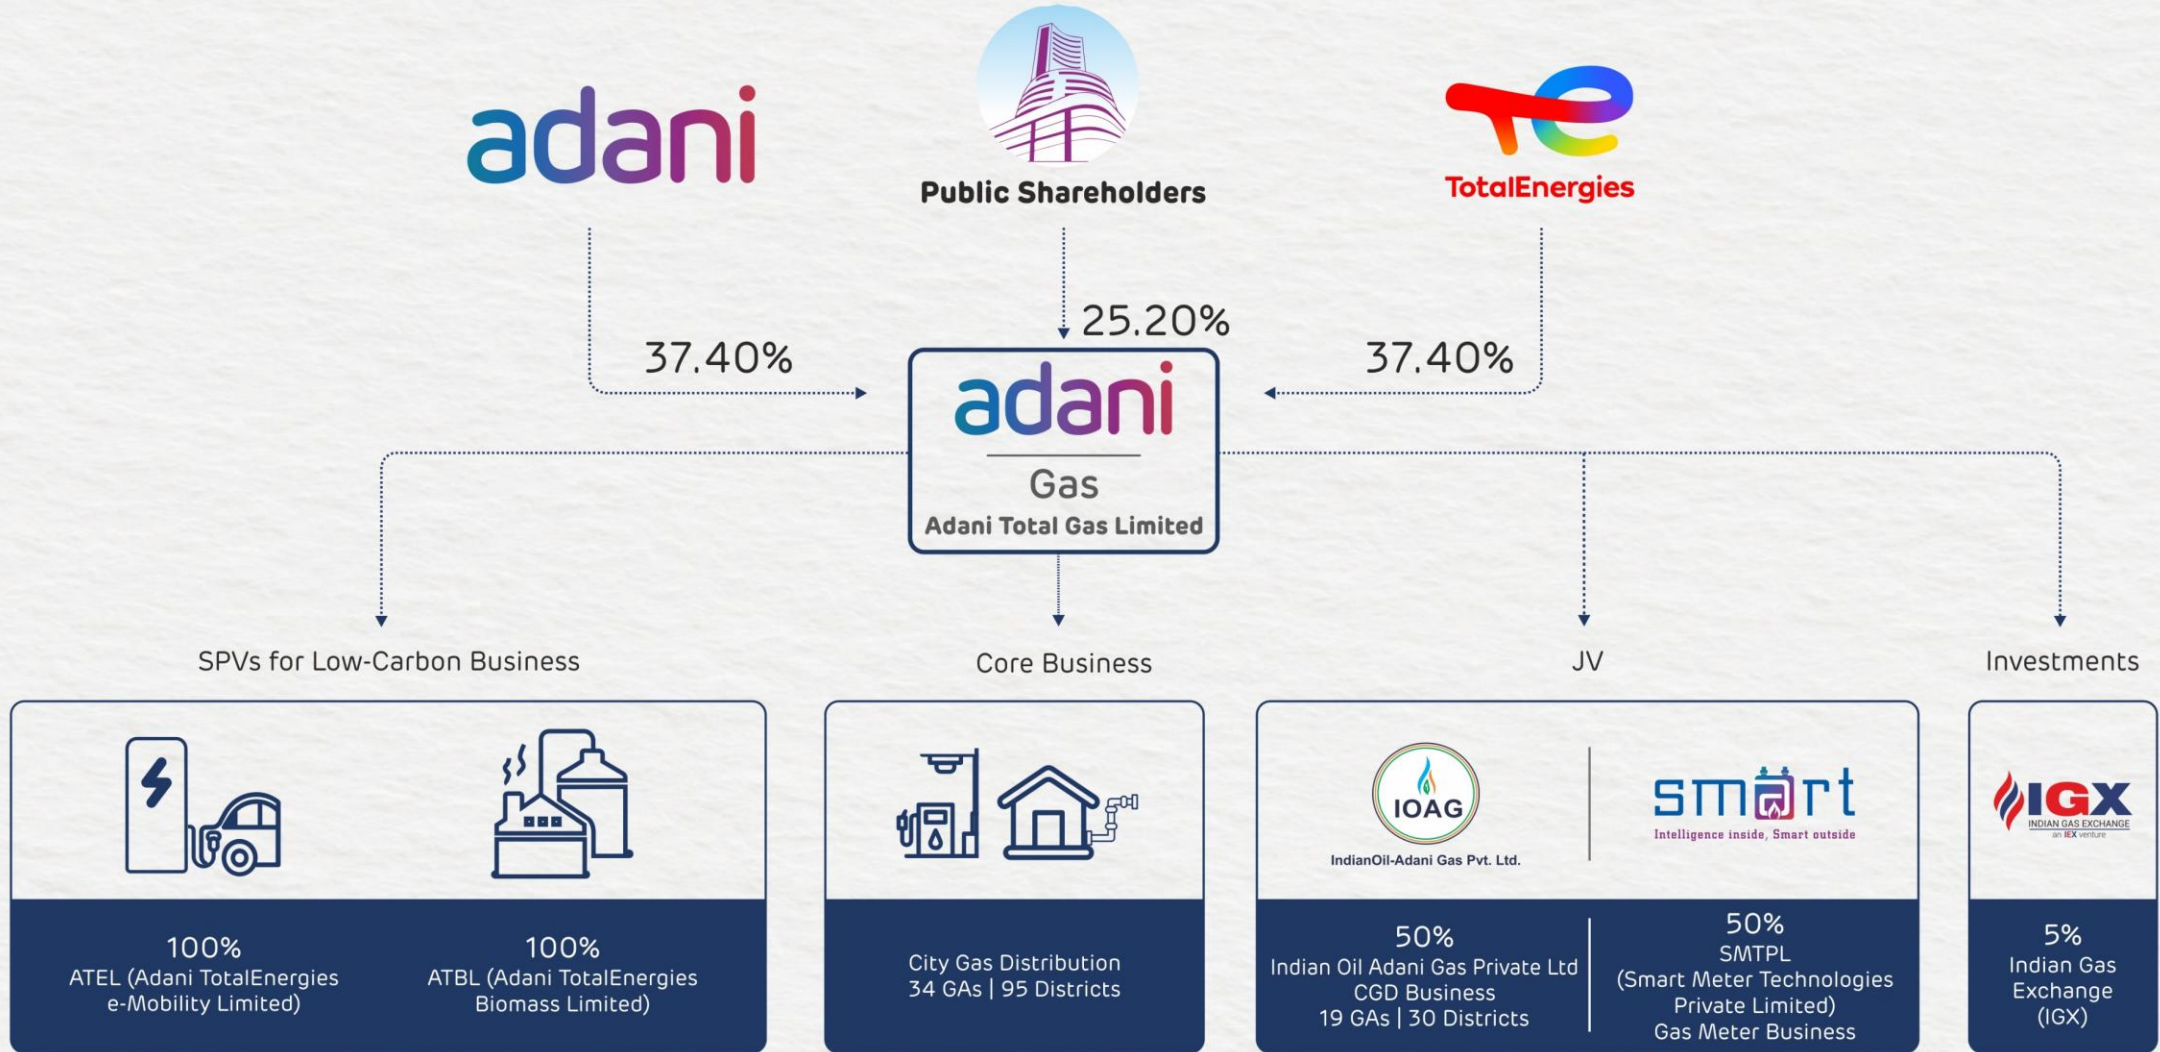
adani

Public Shareholders

TotalEnergies

37.40%

25.20%

37.40%

adani
Gas
Adani Total Gas Limited

SPVs for Low-Carbon Business

Core Business

JV

Investments

100%
ATEL (Adani TotalEnergies e-Mobility Limited)

100%
ATBL (Adani TotalEnergies Biomass Limited)

City Gas Distribution
34 GAs | 95 Districts

IOAG
IndianOil-Adani Gas Pvt. Ltd.

smart
Intelligence inside, Smart outside

50%
Indian Oil Adani Gas Private Ltd
CGD Business
19 GAs | 30 Districts

50%
SMTPL
(Smart Meter Technologies Private Limited)
Gas Meter Business

IGX
INDIAN GAS EXCHANGE
an IEX venture

5%
Indian Gas Exchange
(IGX)